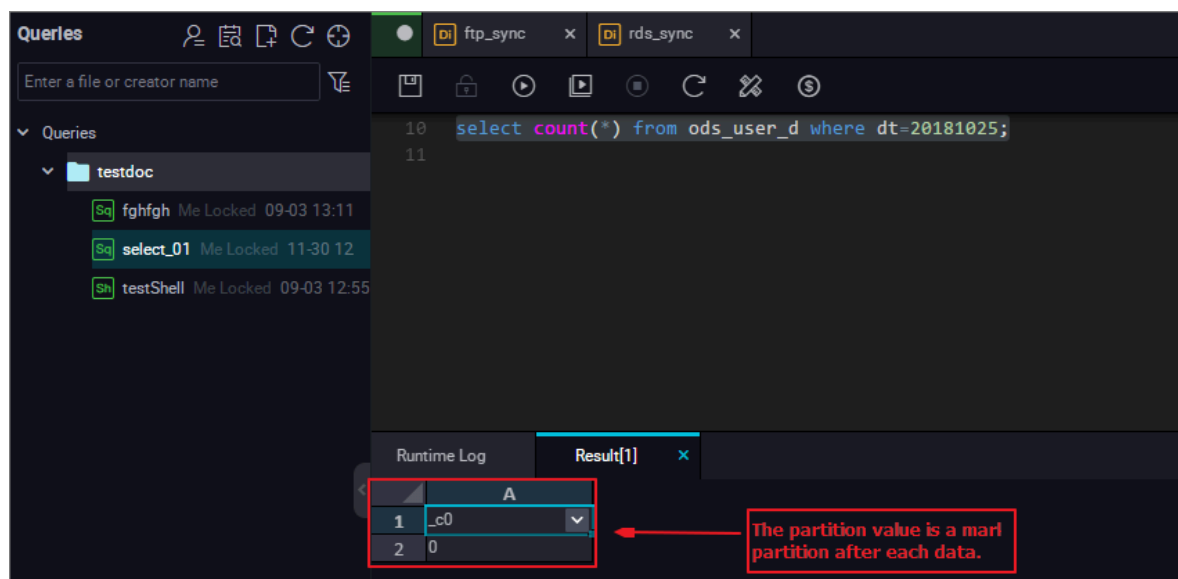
Queries

Enter a file or creator name

Queries

testdoc

Sq fghfgh Me Locked 09-03 13:11

Sq select_01 Me Locked 11-30 12

Sh testShell Me Locked 09-03 12:55

Di ftp_sync ×

Di rds_sync ×

10 select count(*) from ods_user_d where dt=20181025;
11

Runtime Log

Result[1] ×

| | A |
|---|---|
| 1 | _c0 |
| 2 | 0 |

The partition value is a marl partition after each data.